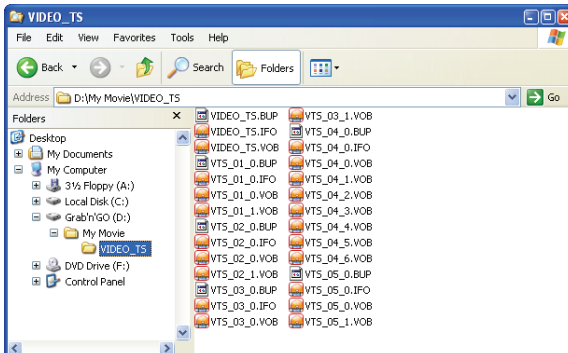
VIDEO_TS

File Edit View Favorites Tools Help

Back Search Folders

Address D:\My Movie\VIDEO_TS Go

Folders ×

Desktop
My Documents
My Computer
3½ Floppy (A:)
Local Disk (C:)
Grab'n'GO (D:)
My Movie
VIDEO_TS
DVD Drive (F:)
Control Panel

VIDEO_TS.BUP
VIDEO_TS.IFO
VIDEO_TS.VOB
VTS_01_0.BUP
VTS_01_0.IFO
VTS_01_0.VOB
VTS_01_1.VOB
VTS_02_0.BUP
VTS_02_0.IFO
VTS_02_0.VOB
VTS_02_1.VOB
VTS_03_0.BUP
VTS_03_0.IFO
VTS_03_0.VOB

VTS_03_1.VOB
VTS_04_0.BUP
VTS_04_0.IFO
VTS_04_0.VOB
VTS_04_1.VOB
VTS_04_2.VOB
VTS_04_3.VOB
VTS_04_4.VOB
VTS_04_5.VOB
VTS_04_6.VOB
VTS_05_0.BUP
VTS_05_0.IFO
VTS_05_0.VOB
VTS_05_1.VOB